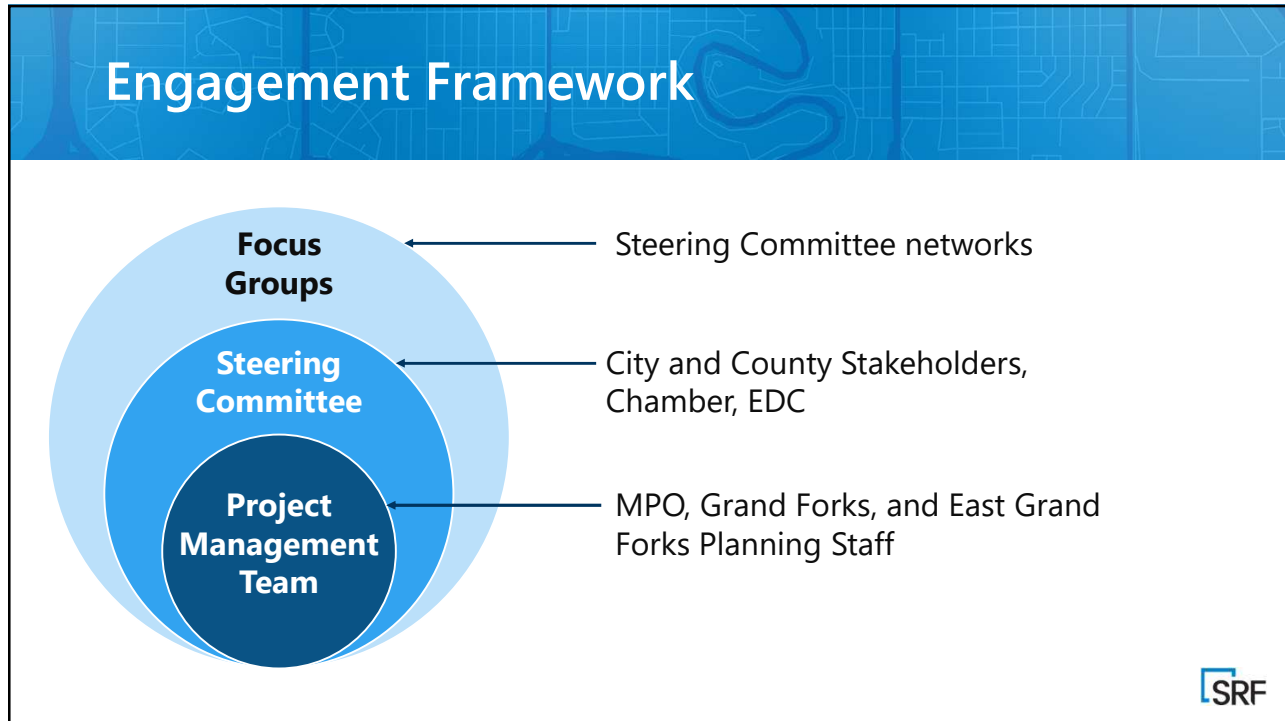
Engagement Framework

Focus Groups

Steering Committee

Project Management Team

Steering Committee networks

City and County Stakeholders, Chamber, EDC

MPO, Grand Forks, and East Grand Forks Planning Staff

SRF